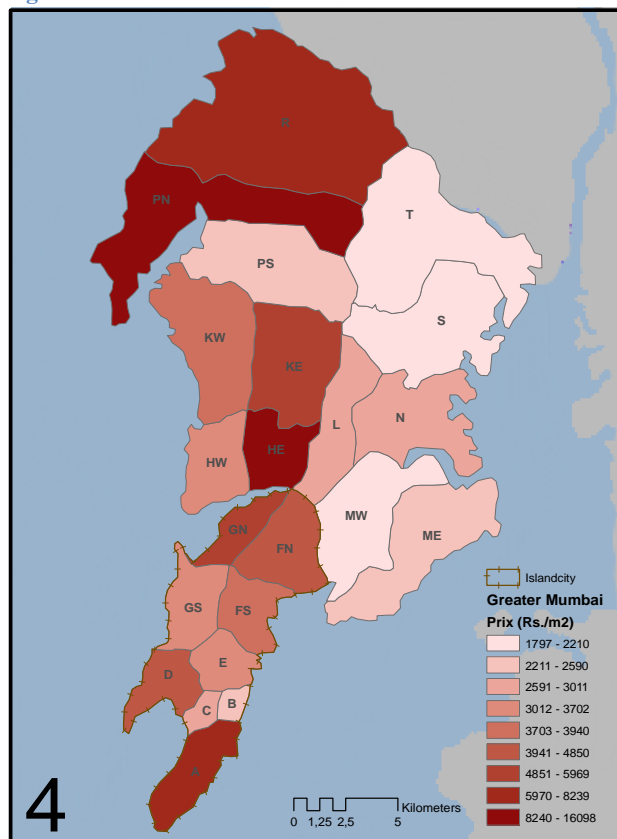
R
PN
T
PS
S
KW
KE
L
N
HW
HE
MW
ME
GN
FN
GS
FS
E
D
C
B
A

Islandcity
Greater Mumbai
Prix (Rs./m2)
1797 - 2210
2211 - 2590
2591 - 3011
3012 - 3702
3703 - 3940
3941 - 4850
4851 - 5969
5970 - 8239
8240 - 16098

0 1,25 2,5 5 Kilometers

4